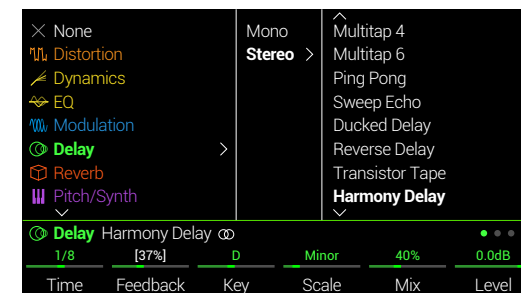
None
Distortion
Dynamics
EQ
Modulation
Delay >
Reverb
Pitch/Synth

Mono
Stereo >

Multitap 4
Multitap 6
Ping Pong
Sweep Echo
Ducked Delay
Reverse Delay
Transistor Tape
Harmony Delay

Delay Harmony Delay

| 1/8 | [37%] | D | Minor | 40% | 0.0dB |
|---|---|---|---|---|---|
| Time | Feedback | Key | Scale | Mix | Level |